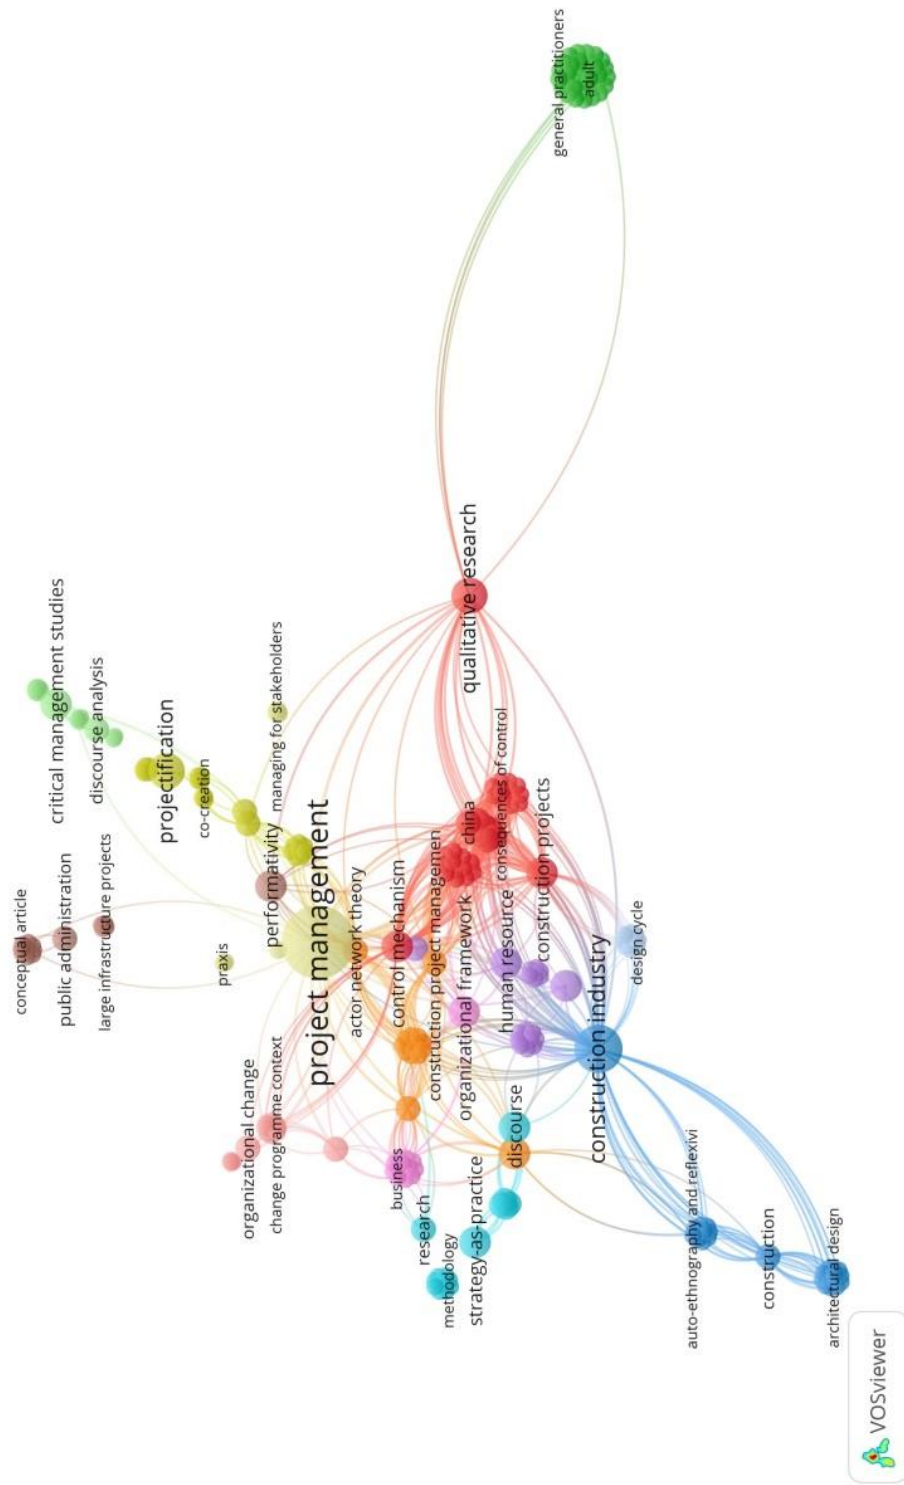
general practitioners
adult
qualitative research
critical management studies
discourse analysis
managing for stakeholders
projectification
co-creation
consequences of control
china
construction projects
conceptual article
public administration
large infrastructure projects
performativity
project management
actor network theory
control mechanism
construction project managemen
organizational framework
human resource
construction industry
design cycle
praxis
organizational change
change programme context
business
research
methodology
strategy-as-practice
discourse
auto-ethnography and reflexivi
construction
architectural design
VOSviewer